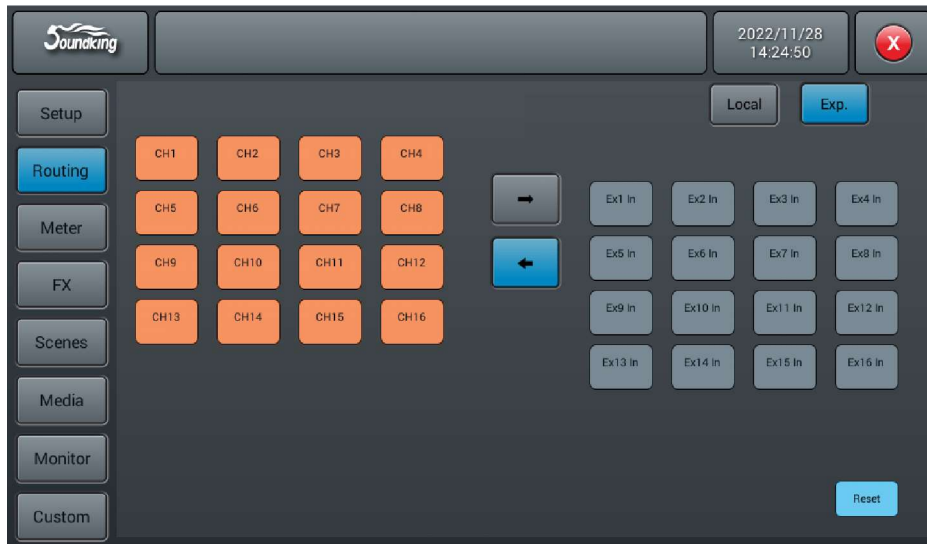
Soundking

2022/11/28
14:24:50

X

Setup
Routing
Meter
FX
Scenes
Media
Monitor
Custom

Local
Exp.

| CH1 | CH2 | CH3 | CH4 |
|---|---|---|---|
| CH5 | CH6 | CH7 | CH8 |
| CH9 | CH10 | CH11 | CH12 |
| CH13 | CH14 | CH15 | CH16 |

| Ex1 In | Ex2 In | Ex3 In | Ex4 In |
|---|---|---|---|
| Ex5 In | Ex6 In | Ex7 In | Ex8 In |
| Ex9 In | Ex10 In | Ex11 In | Ex12 In |
| Ex13 In | Ex14 In | Ex15 In | Ex16 In |

Reset